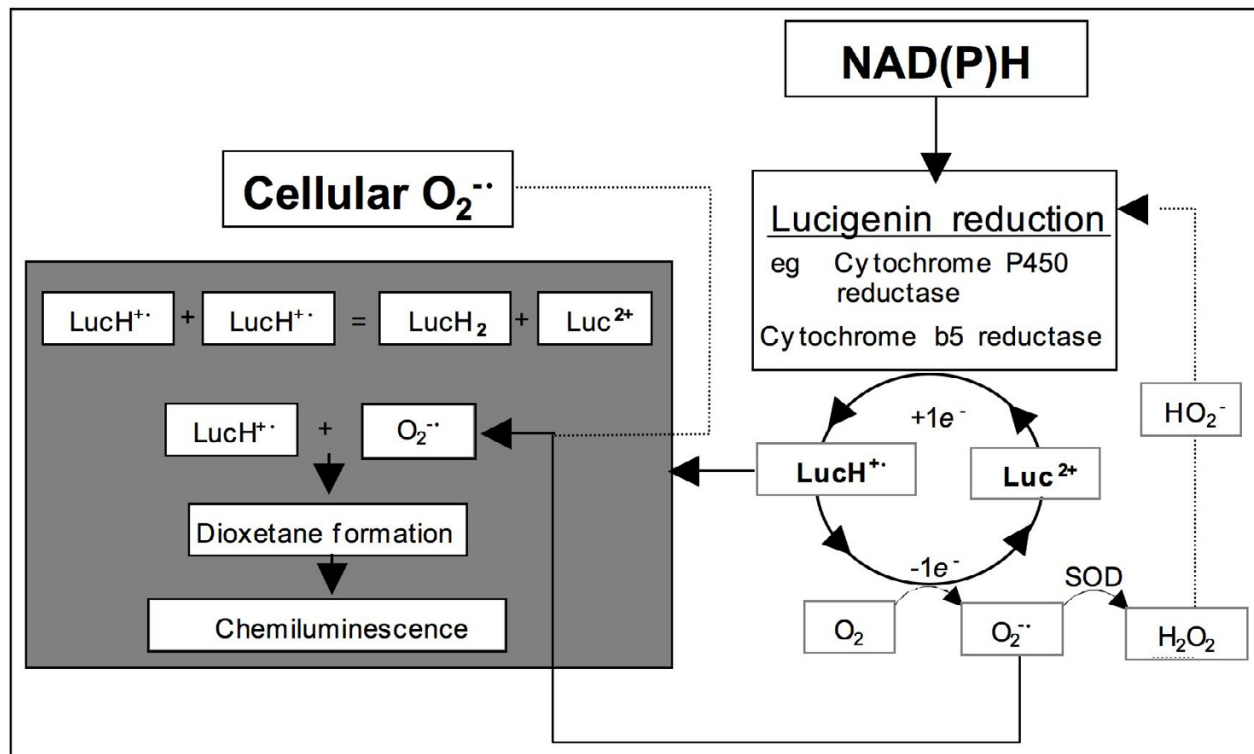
NAD(P)H

Cellular $O_2^{-\cdot}$

Lucigenin reduction

eg Cytochrome P450 reductase

Cytochrome b5 reductase

$LucH^{+\cdot}$ + $LucH^{+\cdot}$ = $LucH_2$ + $Luc^{2+}$

$LucH^{+\cdot}$ + $O_2^{-\cdot}$

Dioxetane formation

Chemiluminescence

$+1e^-$

$LucH^{+\cdot}$

$Luc^{2+}$

$-1e^-$

SOD

$HO_2^-$

$O_2$

$O_2^{-\cdot}$

$H_2O_2$